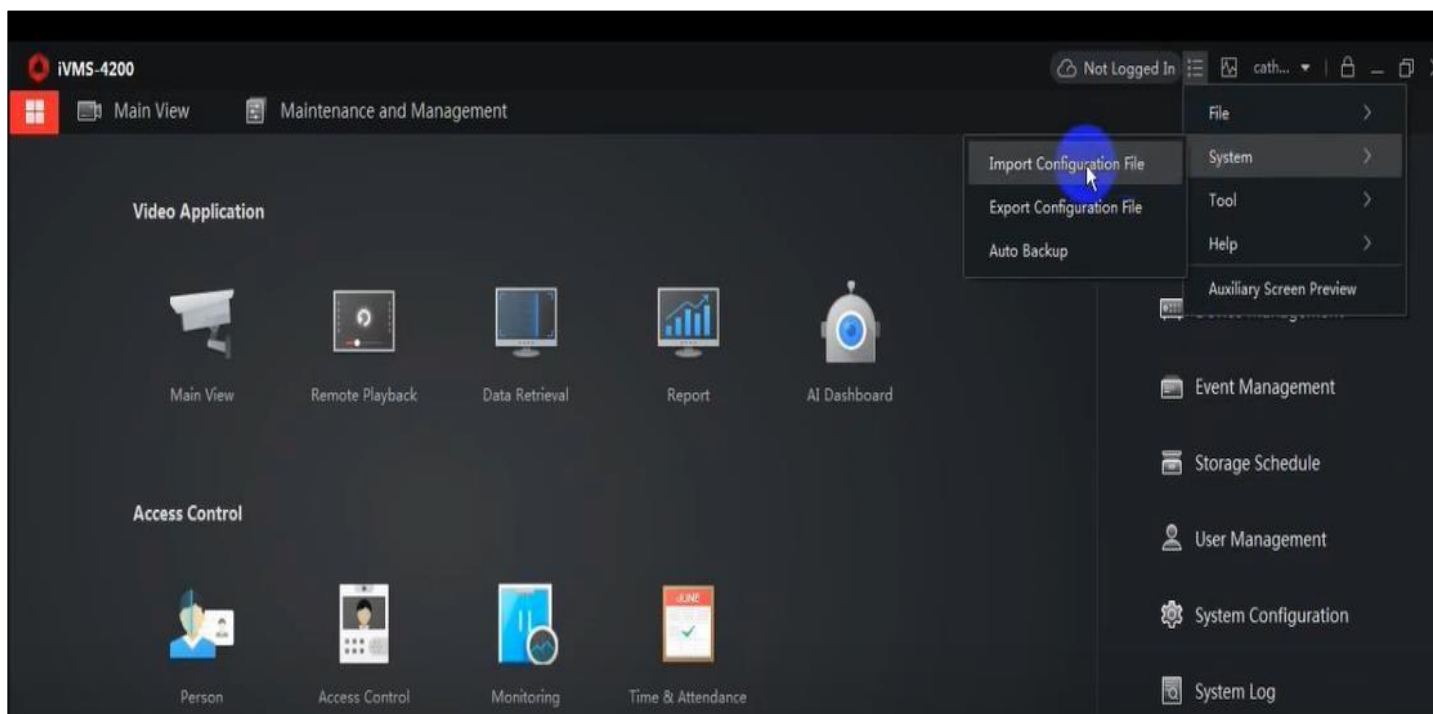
iVMS-4200

Not Logged In cath...

Main View Maintenance and Management

File
System
Tool
Help
Auxiliary Screen Preview

Import Configuration File
Export Configuration File
Auto Backup

Video Application

Main View Remote Playback Data Retrieval Report AI Dashboard

Access Control

Person Access Control Monitoring Time & Attendance

JUNE

Event Management
Storage Schedule
User Management
System Configuration
System Log